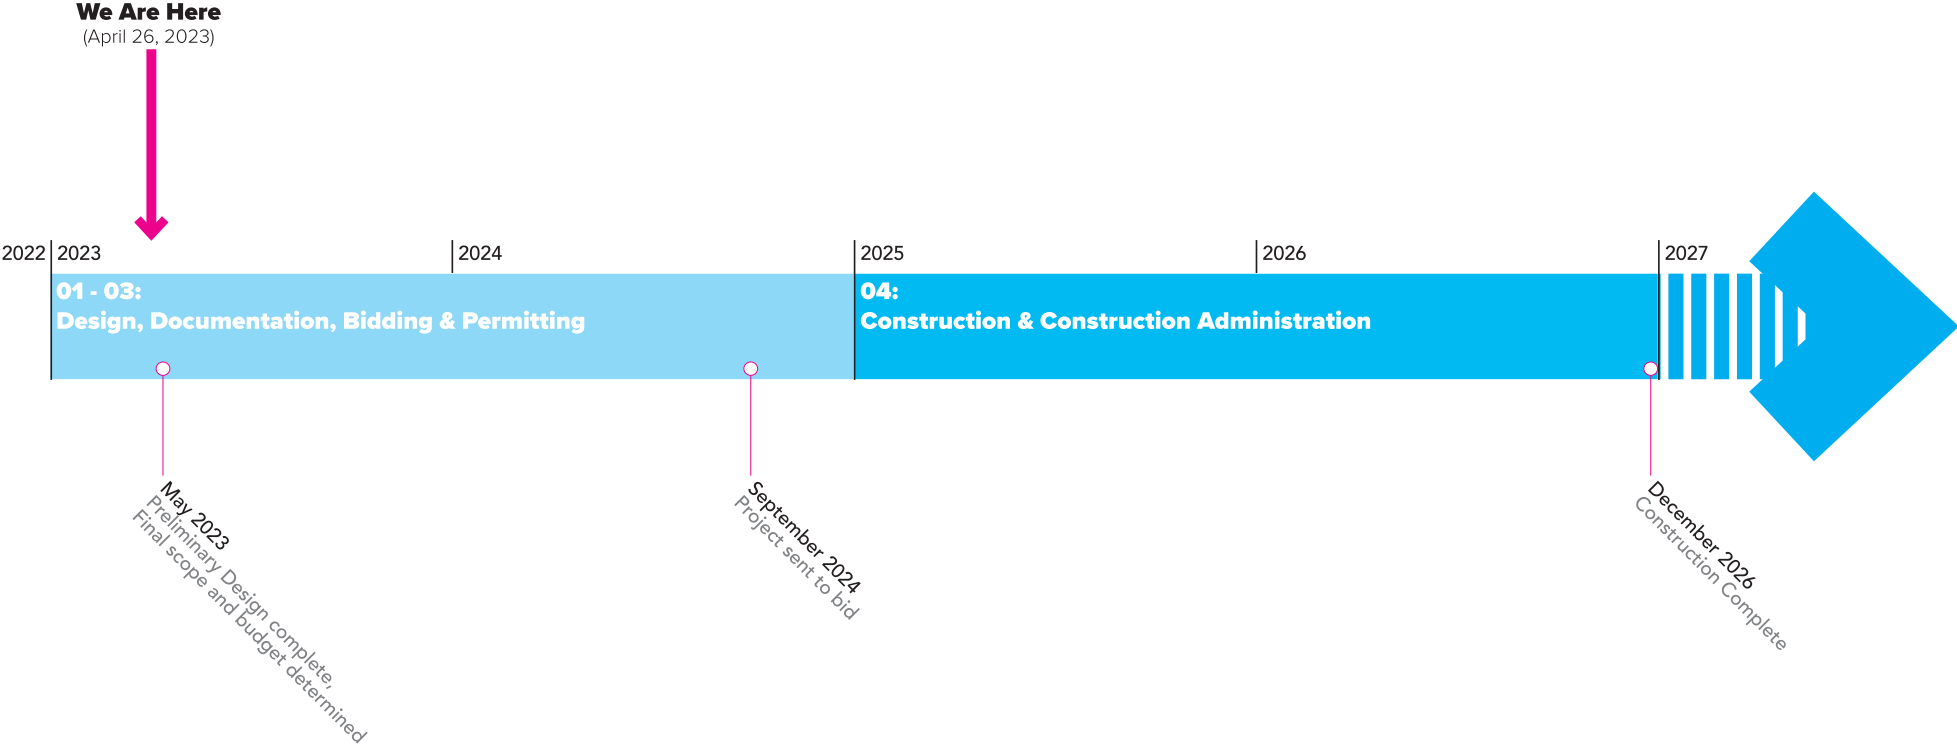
We Are Here
(April 26, 2023)

2022 2023 2024 2025 2026 2027

01 - 03:
Design, Documentation, Bidding & Permitting

04:
Construction & Construction Administration

May 2023
Preliminary Design complete,
Final scope and budget determined

September 2024
Project sent to bid

December 2026
Construction Complete